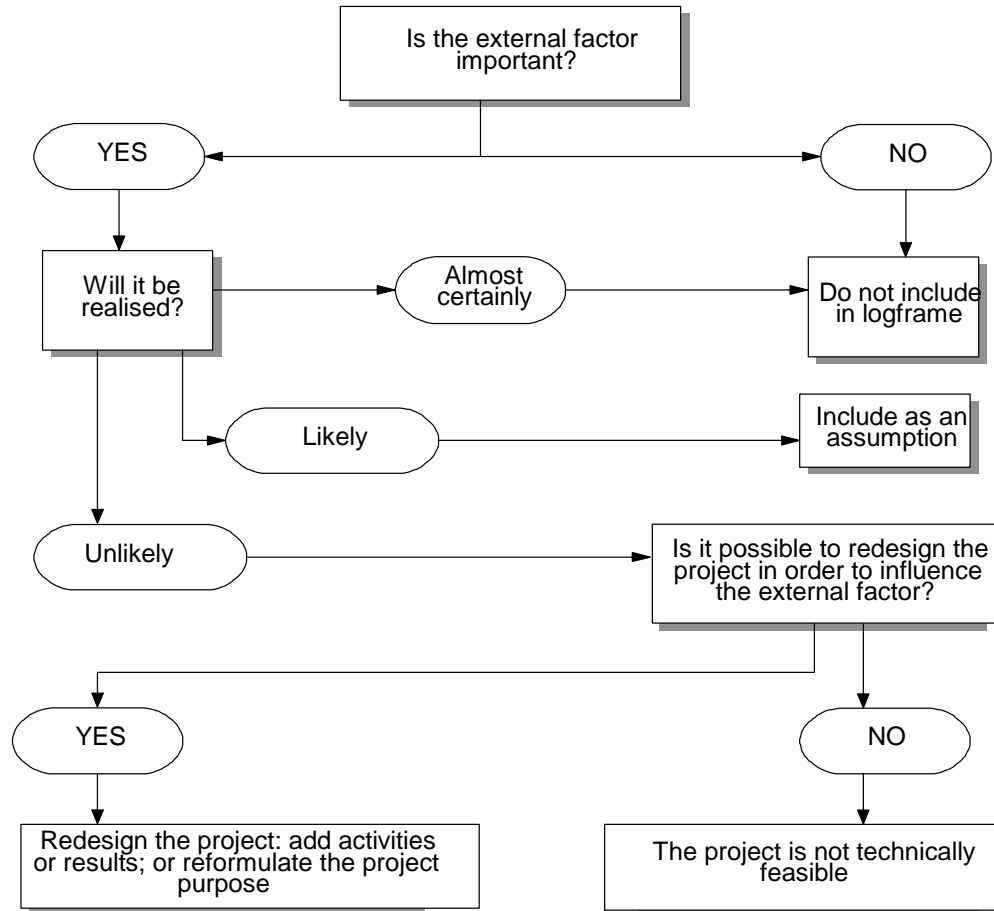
Is the external factor important?

YES

NO

Will it be realised?

Almost certainly

Do not include in logframe

Likely

Include as an assumption

Unlikely

Is it possible to redesign the project in order to influence the external factor?

YES

NO

Redesign the project: add activities or results; or reformulate the project purpose

The project is not technically feasible